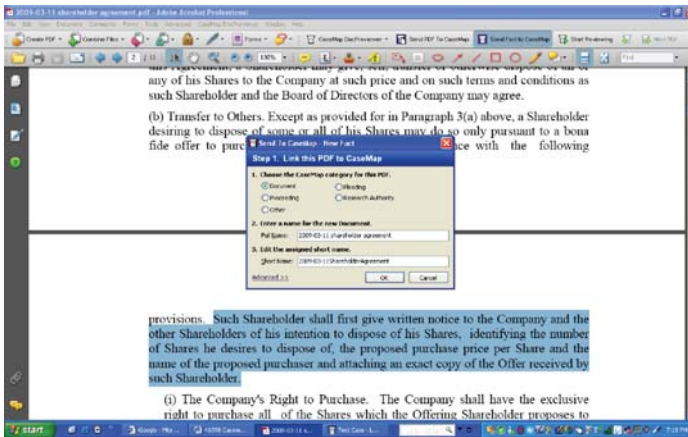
2005-03-11 shareholder agreement.pdf - Adobe Acrobat Professional

File Edit View Document Comments Forms Tools Advanced CaseMap DocPreviewer Window Help

Create PDF · Combine Files · Forms · CaseMap DocPreviewer · Send PDF To CaseMap · Send Fact to CaseMap · Start Reviewing

2 / 11 · 100% · Find

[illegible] any of his Shares to the Company at such price and on such terms and conditions as such Shareholder and the Board of Directors of the Company may agree.

(b) Transfer to Others. Except as provided for in Paragraph 3(a) above, a Shareholder desiring to dispose of some or all of his Shares may do so only pursuant to a bona fide offer to purc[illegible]ce with the following

Send To CaseMap - New Fact

Step 1. Link this PDF to CaseMap

1. Choose the CaseMap category for this PDF.
Document
Pleading
Proceeding
Research Authority
Other

2. Enter a name for the new Document.
Full Name: 2005-03-11 shareholder agreement

3. Edit the assigned short name.
Short Name: 2005-03-11ShareholderAgreement

Advanced >>
OK
Cancel

provisions. Such Shareholder shall first give written notice to the Company and the other Shareholders of his intention to dispose of his Shares, identifying the number of Shares he desires to dispose of, the proposed purchase price per Share and the name of the proposed purchaser and attaching an exact copy of the Offer received by such Shareholder.

(i) The Company's Right to Purchase. The Company shall have the exclusive right to purchase all of the Shares which the Offering Shareholder proposes to

start